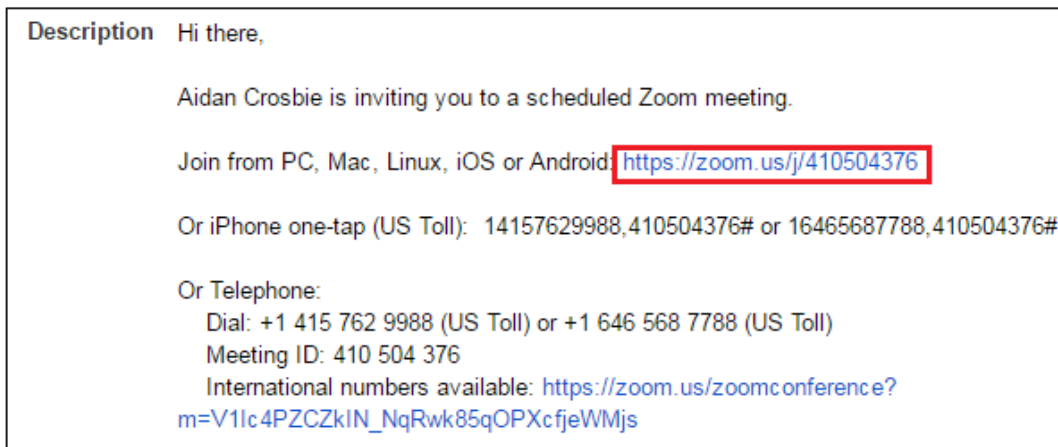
Description Hi there,

Aidan Crosbie is inviting you to a scheduled Zoom meeting.

Join from PC, Mac, Linux, iOS or Android: https://zoom.us/j/410504376

Or iPhone one-tap (US Toll): 14157629988,410504376# or 16465687788,410504376#

Or Telephone:
Dial: +1 415 762 9988 (US Toll) or +1 646 568 7788 (US Toll)
Meeting ID: 410 504 376
International numbers available: https://zoom.us/zoomconference?m=V1lc4PZCZkIN_NqRwk85qOPXcfjeWMjs